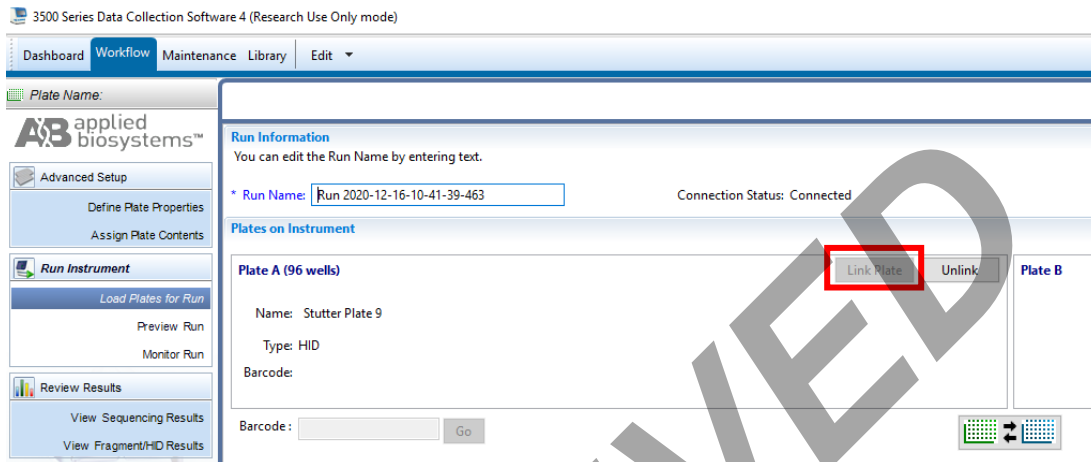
3500 Series Data Collection Software 4 (Research Use Only mode)

Dashboard Workflow Maintenance Library Edit ▾

Plate Name:

applied biosystems™

Advanced Setup

Define Plate Properties

Assign Plate Contents

Run Instrument

Load Plates for Run

Preview Run

Monitor Run

Review Results

View Sequencing Results

View Fragment/HID Results

Run Information

You can edit the Run Name by entering text.

* Run Name: Run 2020-12-16-10-41-39-463

Connection Status: Connected

Plates on Instrument

Plate A (96 wells)

Link Plate

Unlink

Plate B

Name: Stutter Plate 9

Type: HID

Barcode:

Barcode :

Go

VED